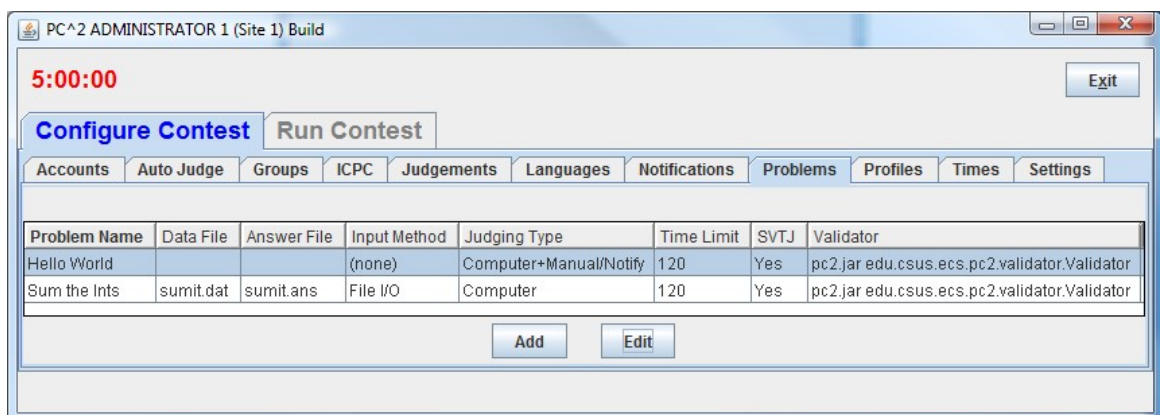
PC^2 ADMINISTRATOR 1 (Site 1) Build

5:00:00

Exit

Configure Contest | Run Contest

Accounts | Auto Judge | Groups | ICPC | Judgements | Languages | Notifications | Problems | Profiles | Times | Settings

| Problem Name | Data File | Answer File | Input Method | Judging Type | Time Limit | SVTJ | Validator |
|---|---|---|---|---|---|---|---|
| Hello World | | | (none) | Computer+Manual/Notify | 120 | Yes | pc2.jar edu.csus.ecs.pc2.validator.Validator |
| Sum the Ints | sumit.dat | sumit.ans | File I/O | Computer | 120 | Yes | pc2.jar edu.csus.ecs.pc2.validator.Validator |

Add | Edit